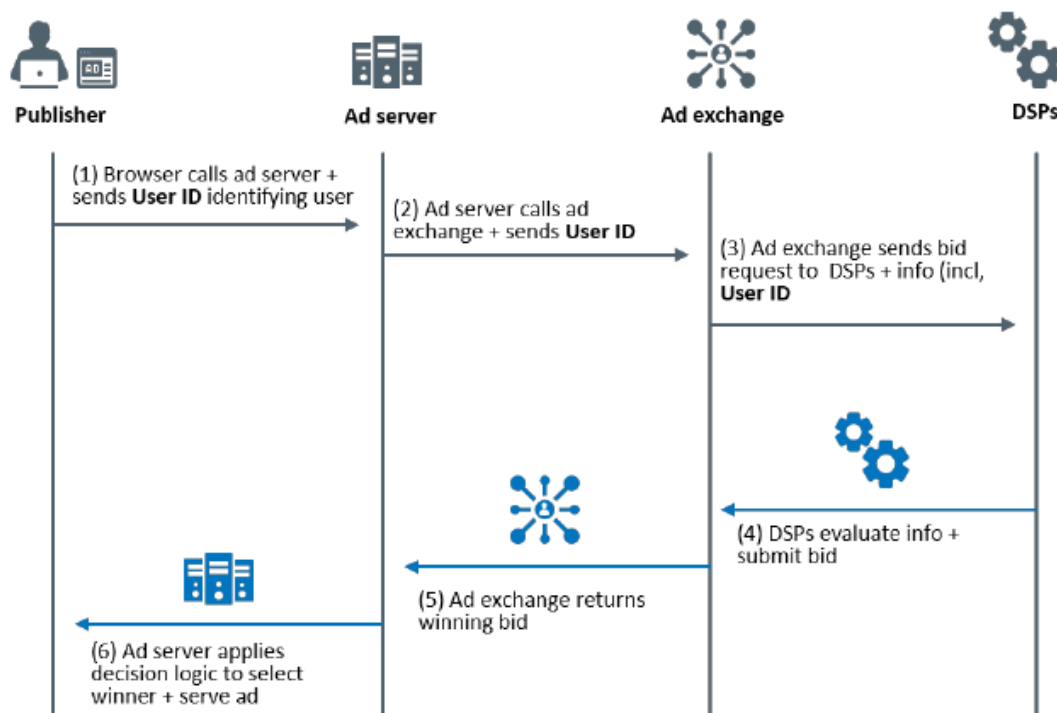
AD

Publisher

Ad server

Ad exchange

DSPs

(1) Browser calls ad server + sends **User ID** identifying user

(2) Ad server calls ad exchange + sends **User ID**

(3) Ad exchange sends bid request to DSPs + info (incl, **User ID**

(4) DSPs evaluate info + submit bid

(5) Ad exchange returns winning bid

(6) Ad server applies decision logic to select winner + serve ad